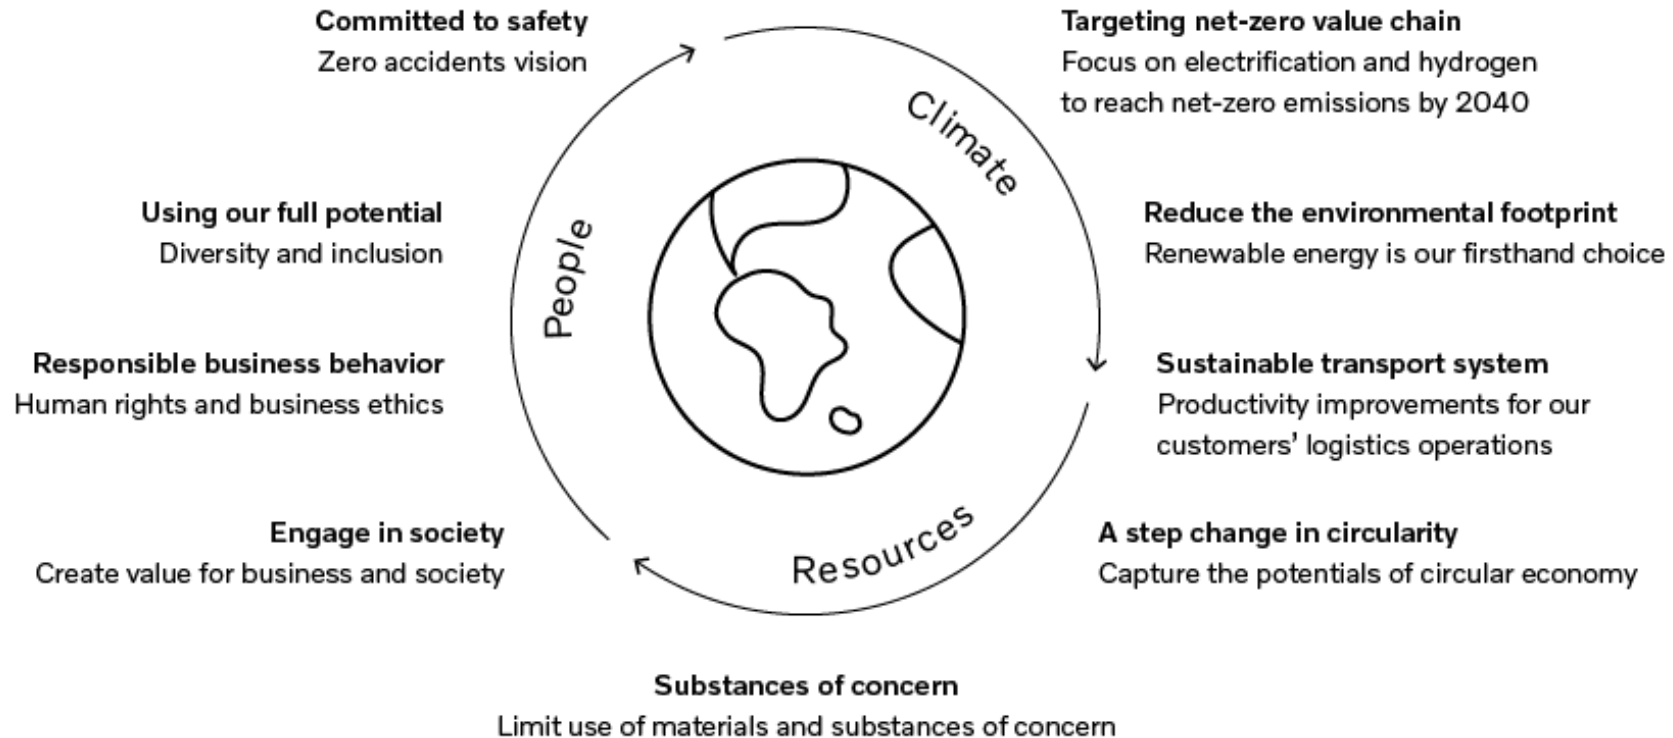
Committed to safety
Zero accidents vision

Targeting net-zero value chain
Focus on electrification and hydrogen to reach net-zero emissions by 2040

Climate

Using our full potential
Diversity and inclusion

People

Reduce the environmental footprint
Renewable energy is our firsthand choice

Responsible business behavior
Human rights and business ethics

Sustainable transport system
Productivity improvements for our customers' logistics operations

Engage in society
Create value for business and society

Resources

A step change in circularity
Capture the potentials of circular economy

Substances of concern
Limit use of materials and substances of concern